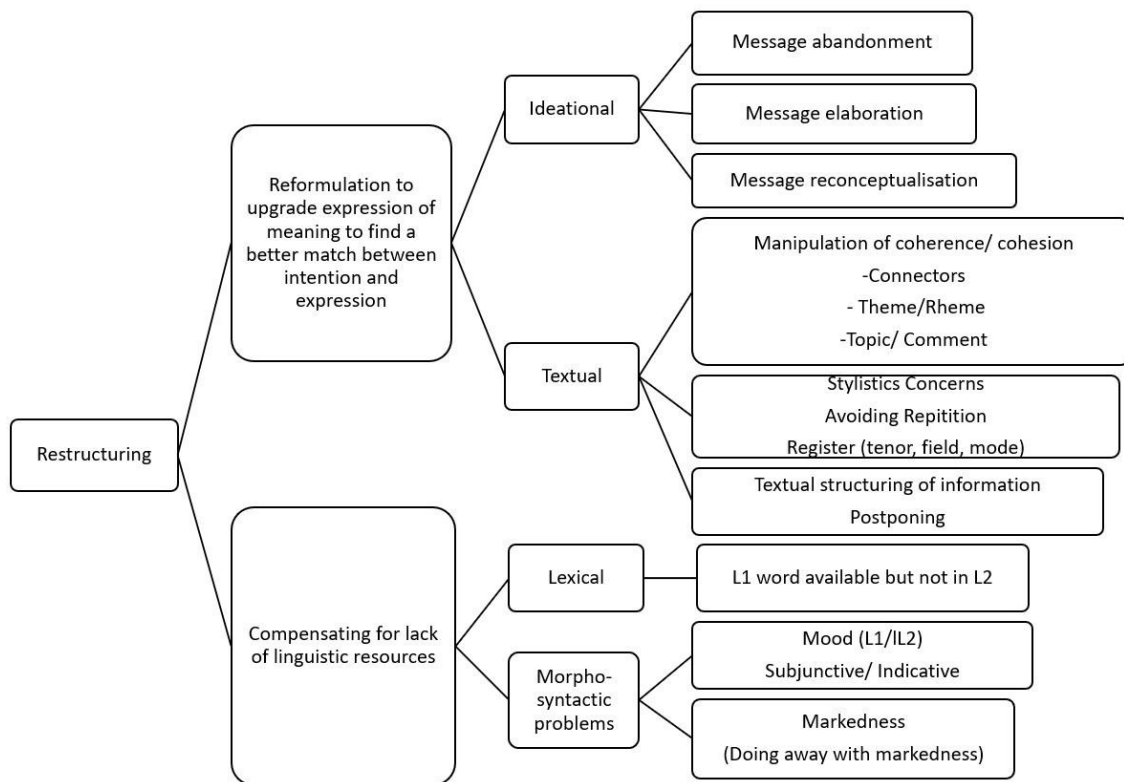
Restructuring

Reformulation to upgrade expression of meaning to find a better match between intention and expression

Ideational

Message abandonment

Message elaboration

Message reconceptualisation

Textual

Manipulation of coherence/ cohesion
-Connectors
- Theme/Rheme
-Topic/ Comment

Stylistics Concerns
Avoiding Repitition
Register (tenor, field, mode)

Textual structuring of information
Postponing

Compensating for lack of linguistic resources

Lexical

L1 word available but not in L2

Morpho-syntactic problems

Mood (L1/IL2)
Subjunctive/ Indicative

Markedness
(Doing away with markedness)